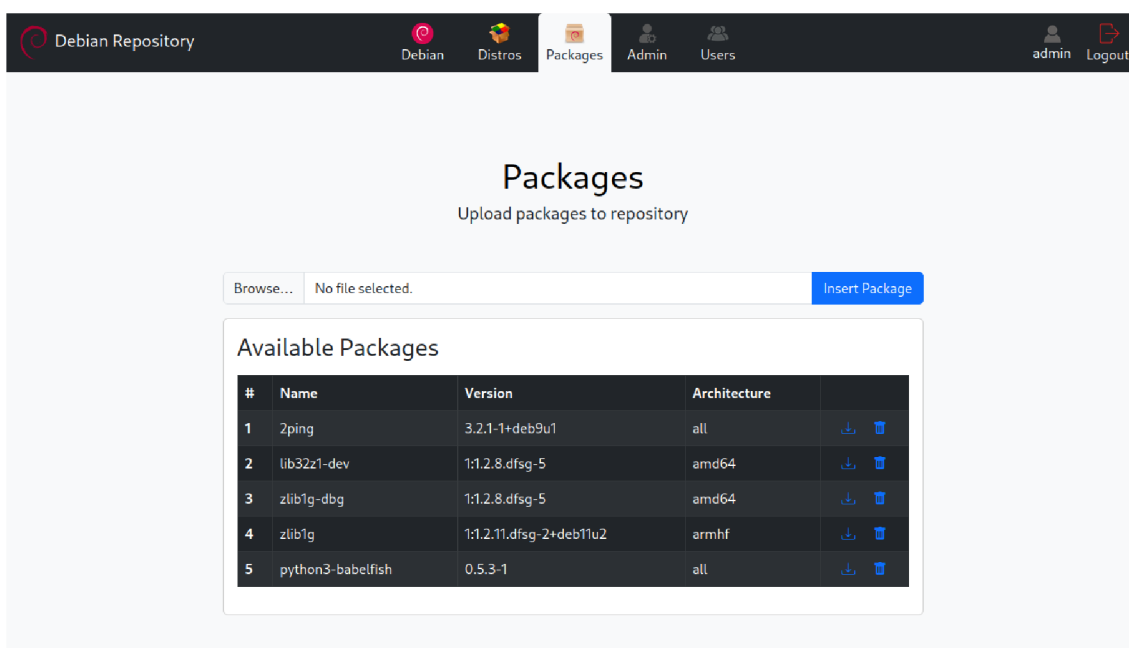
Debian Repository

Debian Distros Packages Admin Users admin Logout

Packages

Upload packages to repository

Browse... No file selected. Insert Package

Available Packages

| # | Name | Version | Architecture | |
|---|---|---|---|---|
| 1 | 2ping | 3.2.1-1+deb9u1 | all | |
| 2 | lib32z1-dev | 1:1.2.8.dfsg-5 | amd64 | |
| 3 | zlib1g-dbg | 1:1.2.8.dfsg-5 | amd64 | |
| 4 | zlib1g | 1:1.2.11.dfsg-2+deb11u2 | armhf | |
| 5 | python3-babelfish | 0.5.3-1 | all | |